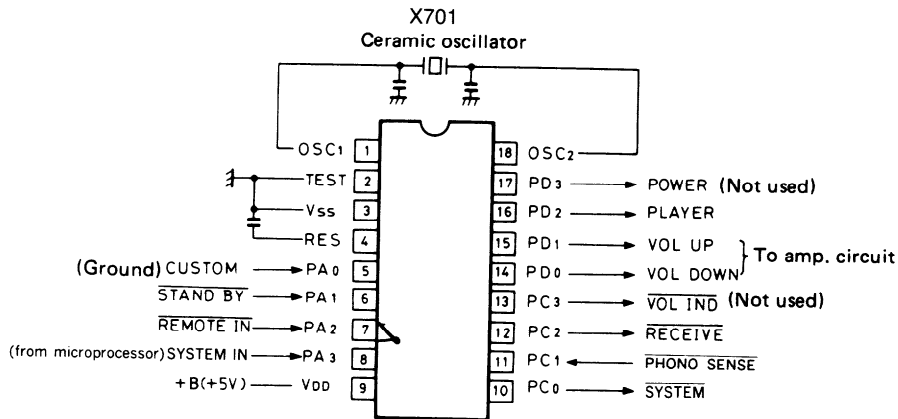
X701
Ceramic oscillator

OSC1 1
TEST 2
Vss 3
RES 4
(Ground) CUSTOM → PA0 5
$\overline{\text{STAND BY}}$ → PA1 6
$\overline{\text{REMOTE IN}}$ → PA2 7
(from microprocessor) SYSTEM IN → PA3 8
+B(+5V) — VDD 9

18 OSC2
17 PD3 → POWER (Not used)
16 PD2 → PLAYER
15 PD1 → VOL UP
14 PD0 → VOL DOWN
To amp. circuit
13 PC3 → $\overline{\text{VOL IND}}$ (Not used)
12 PC2 → $\overline{\text{RECEIVE}}$
11 PC1 ← $\overline{\text{PHONO SENSE}}$
10 PC0 → $\overline{\text{SYSTEM}}$